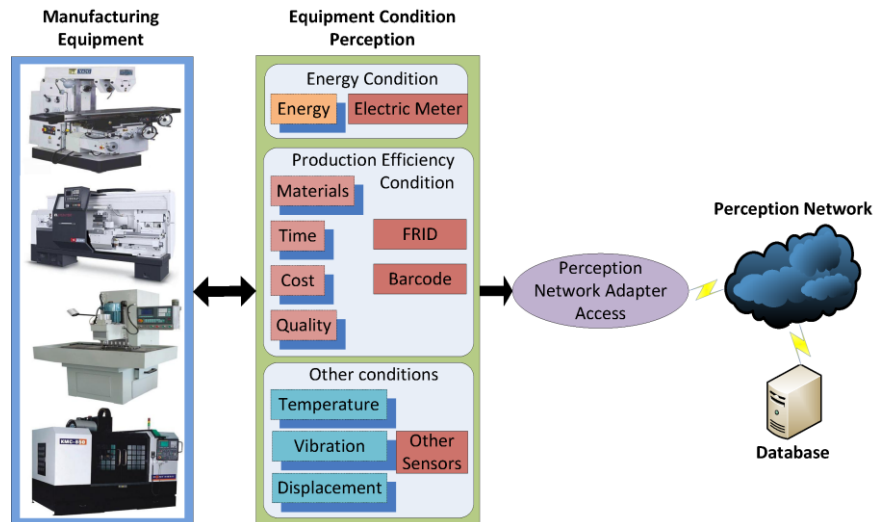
Manufacturing Equipment

Equipment Condition Perception

Energy Condition

Energy

Electric Meter

Production Efficiency Condition

Materials

Time

FRID

Cost

Barcode

Quality

Other conditions

Temperature

Vibration

Other Sensors

Displacement

Perception Network Adapter Access

Perception Network

Database